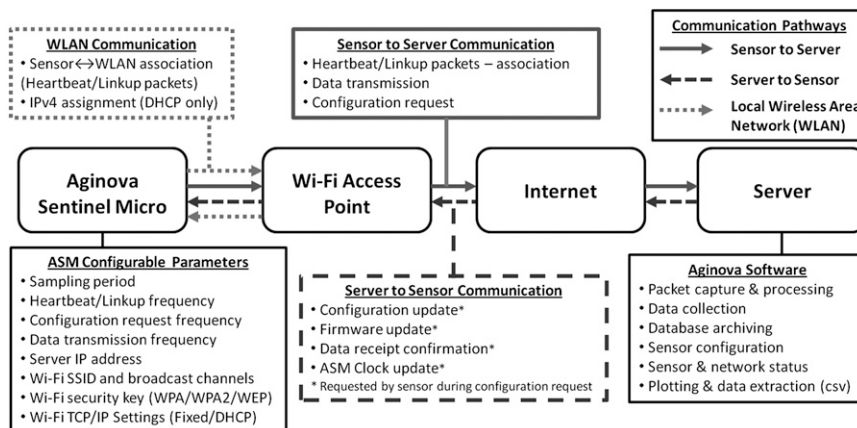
WLAN Communication
• Sensor↔WLAN association (Heartbeat/Linkup packets)
• IPv4 assignment (DHCP only)

Sensor to Server Communication
• Heartbeat/Linkup packets – association
• Data transmission
• Configuration request

Communication Pathways
Sensor to Server
Server to Sensor
Local Wireless Area Network (WLAN)

Aginova Sentinel Micro

Wi-Fi Access Point

Internet

Server

ASM Configurable Parameters
• Sampling period
• Heartbeat/Linkup frequency
• Configuration request frequency
• Data transmission frequency
• Server IP address
• Wi-Fi SSID and broadcast channels
• Wi-Fi security key (WPA/WPA2/WEP)
• Wi-Fi TCP/IP Settings (Fixed/DHCP)

Server to Sensor Communication
• Configuration update*
• Firmware update*
• Data receipt confirmation*
• ASM Clock update*
* Requested by sensor during configuration request

Aginova Software
• Packet capture & processing
• Data collection
• Database archiving
• Sensor configuration
• Sensor & network status
• Plotting & data extraction (csv)